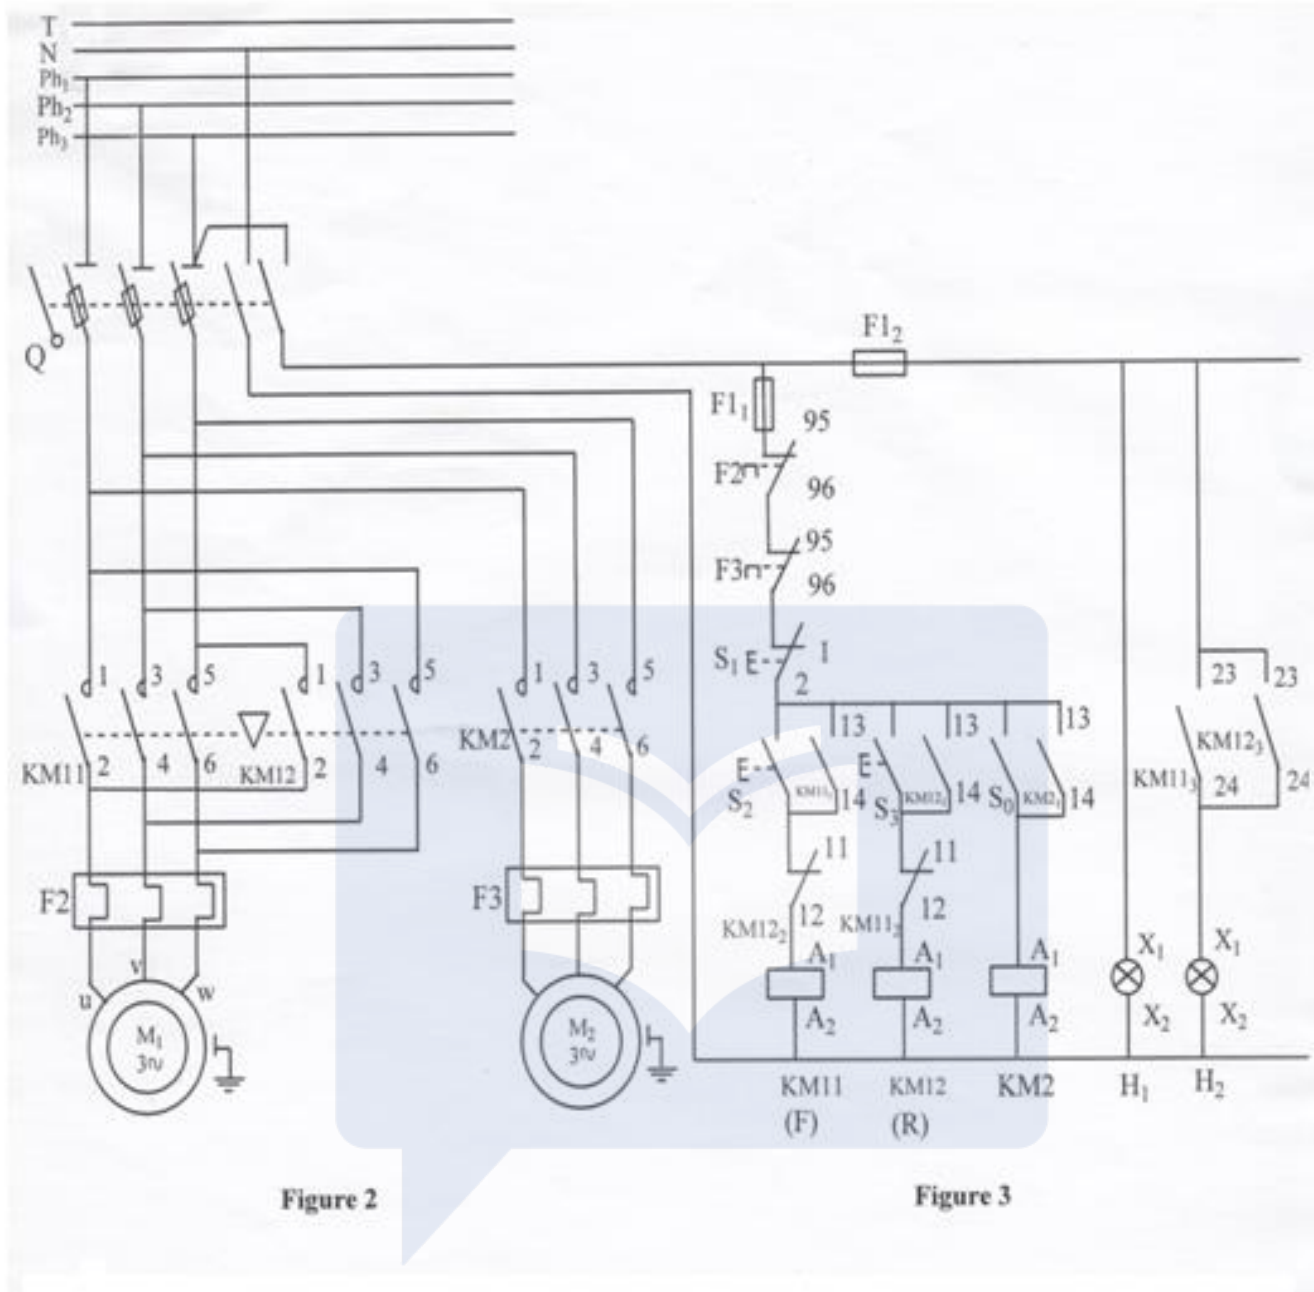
T
N
$Ph_1$
$Ph_2$
$Ph_3$

Q

1 3 5 1 3 5 1 3 5
KM11 2 4 6 KM12 2 4 6 KM2 2 4 6

F2 F3

u v w

$M_1$ $3\sim$

$M_2$ $3\sim$

$F1_2$
$F1_1$
95
F2
96
95
F3
96
$S_1$ 1
2
13 13 13
$S_2$ $KM11_1$ 14 $S_3$ $KM12_1$ 14 $S_0$ $KM2_1$ 14
11 11
$KM12_2$ 12 $KM11_2$ 12
$A_1$ $A_1$ $A_1$
$A_2$ $A_2$ $A_2$
KM11 (F) KM12 (R) KM2

23 23
$KM12_3$
$KM11_3$ 24 24
$X_1$ $X_1$
$X_2$ $X_2$
$H_1$ $H_2$

Figure 2

Figure 3